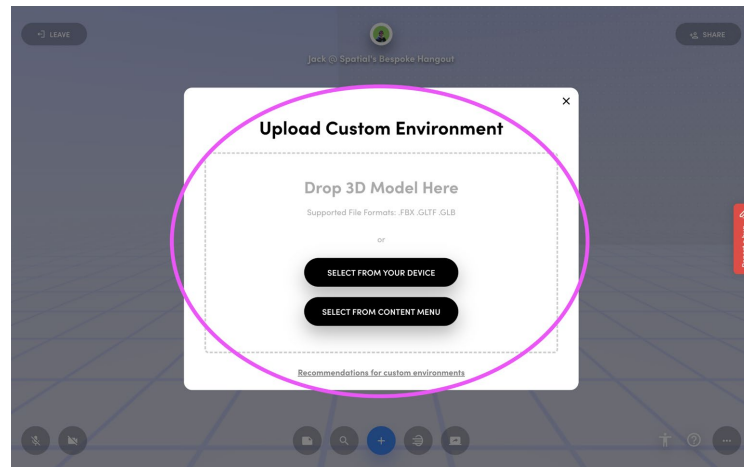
LEAVE

Jack @ Spatial's Bespoke Hangout

SHARE

×

Upload Custom Environment

Drop 3D Model Here

Supported File Formats: .FBX .GLTF .GLB

or

SELECT FROM YOUR DEVICE

SELECT FROM CONTENT MENU

Recommendations for custom environments

+

...